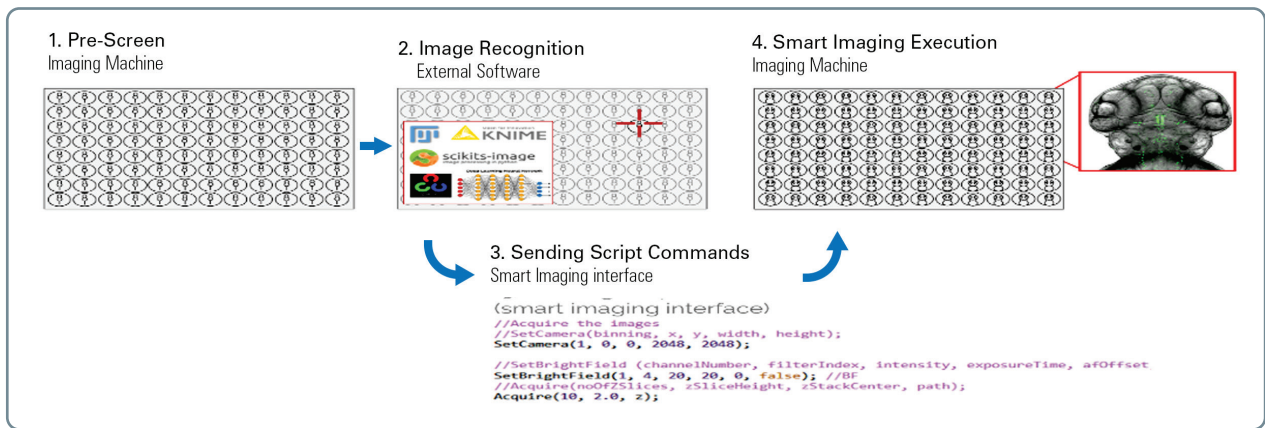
1. Pre-Screen
Imaging Machine

2. Image Recognition
External Software

KNIME
scikits-image

4. Smart Imaging Execution
Imaging Machine

3. Sending Script Commands
Smart Imaging interface

(smart imaging interface)
//Acquire the images
//SetCamera(binning, x, y, width, height);
SetCamera(1, 0, 0, 2048, 2048);

//SetBrightField (channelNumber, filterIndex, intensity, exposureTime, afOffset
SetBrightField(1, 4, 20, 20, 0, false); //BF
//Acquire(noOfZSlices, zSliceHeight, zStackCenter, path);
Acquire(10, 2.0, z);